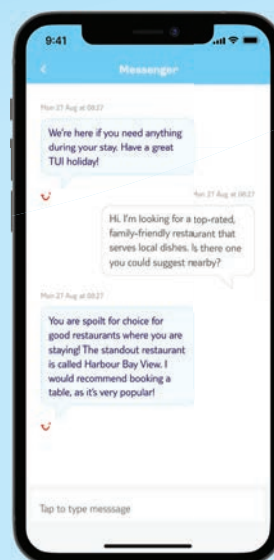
9:41

<

Messenger

Mon 27 Aug at 08:27

We're here if you need anything during your stay. Have a great TUI holiday!

Mon 27 Aug at 08:27

Hi, I'm looking for a top-rated, family-friendly restaurant that serves local dishes. Is there one you could suggest nearby?

Mon 27 Aug at 08:27

You are spoilt for choice for good restaurants where you are staying! The standout restaurant is called Harbour Bay View. I would recommend booking a table, as it's very popular!

Tap to type messsage